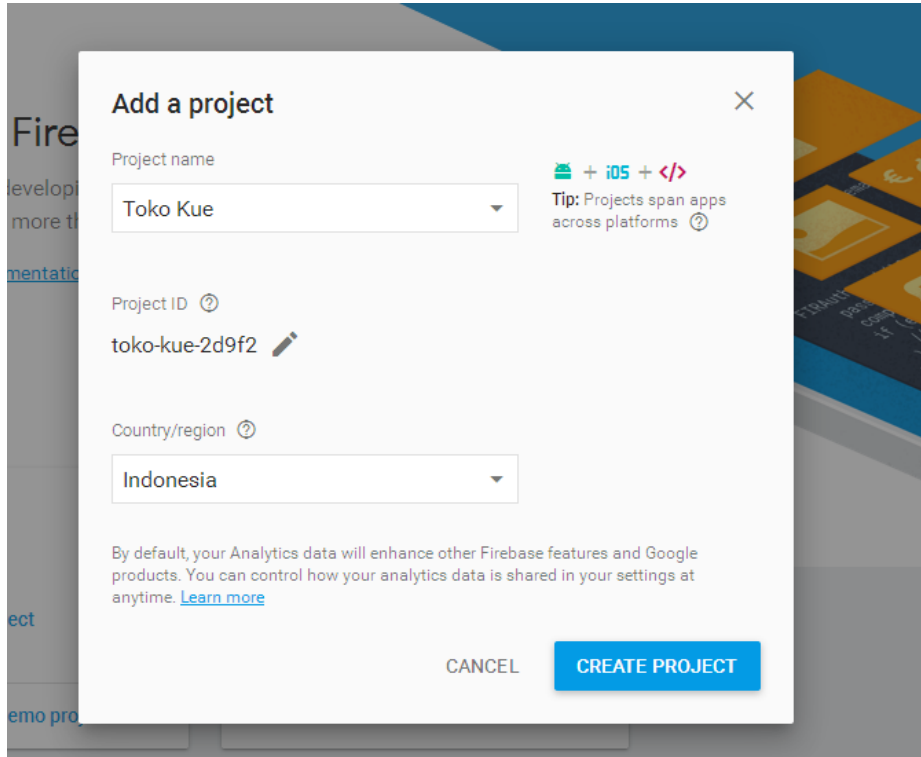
Fire
developi
more th
mentatio
ect
emo pro

Add a project

Project name
Toko Kue

+ iOS + </>
Tip: Projects span apps across platforms ⓘ

Project ID ⓘ
toko-kue-2d9f2

Country/region ⓘ
Indonesia

By default, your Analytics data will enhance other Firebase features and Google products. You can control how your analytics data is shared in your settings at anytime. Learn more

CANCEL
CREATE PROJECT